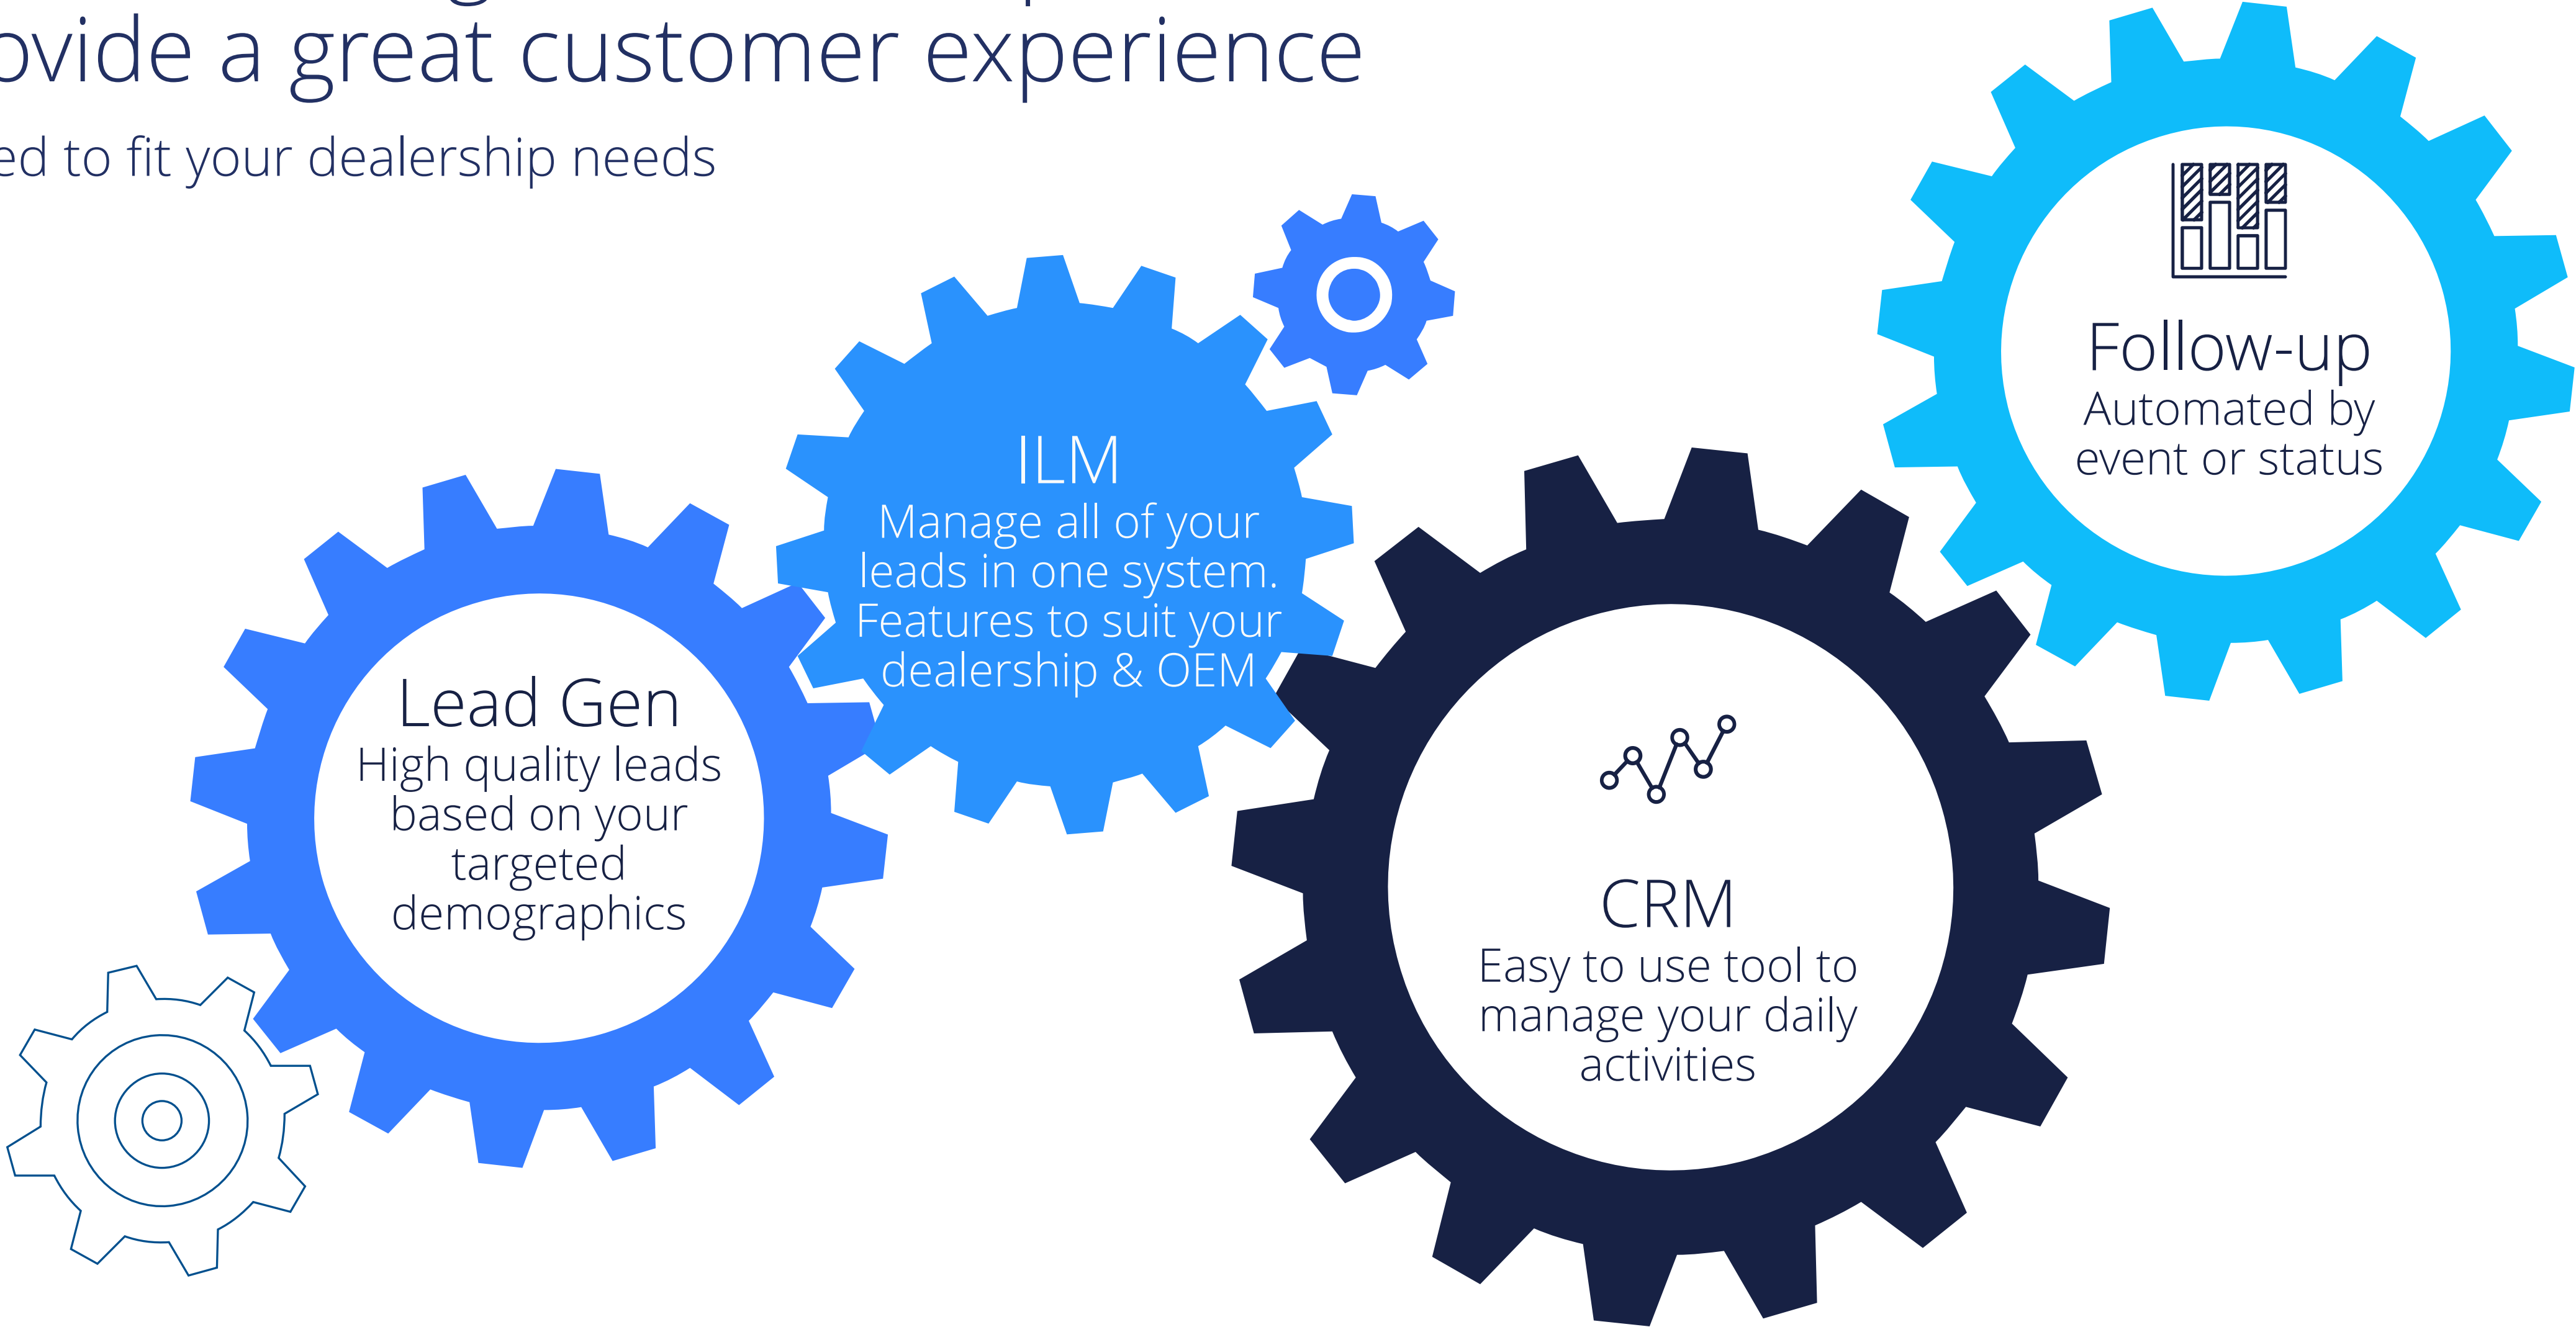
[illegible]ovide a great customer experience

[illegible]ed to fit your dealership needs

ILM
Manage all of your leads in one system. Features to suit your dealership & OEM

Follow-up
Automated by event or status

Lead Gen
High quality leads based on your targeted demographics

CRM
Easy to use tool to manage your daily activities